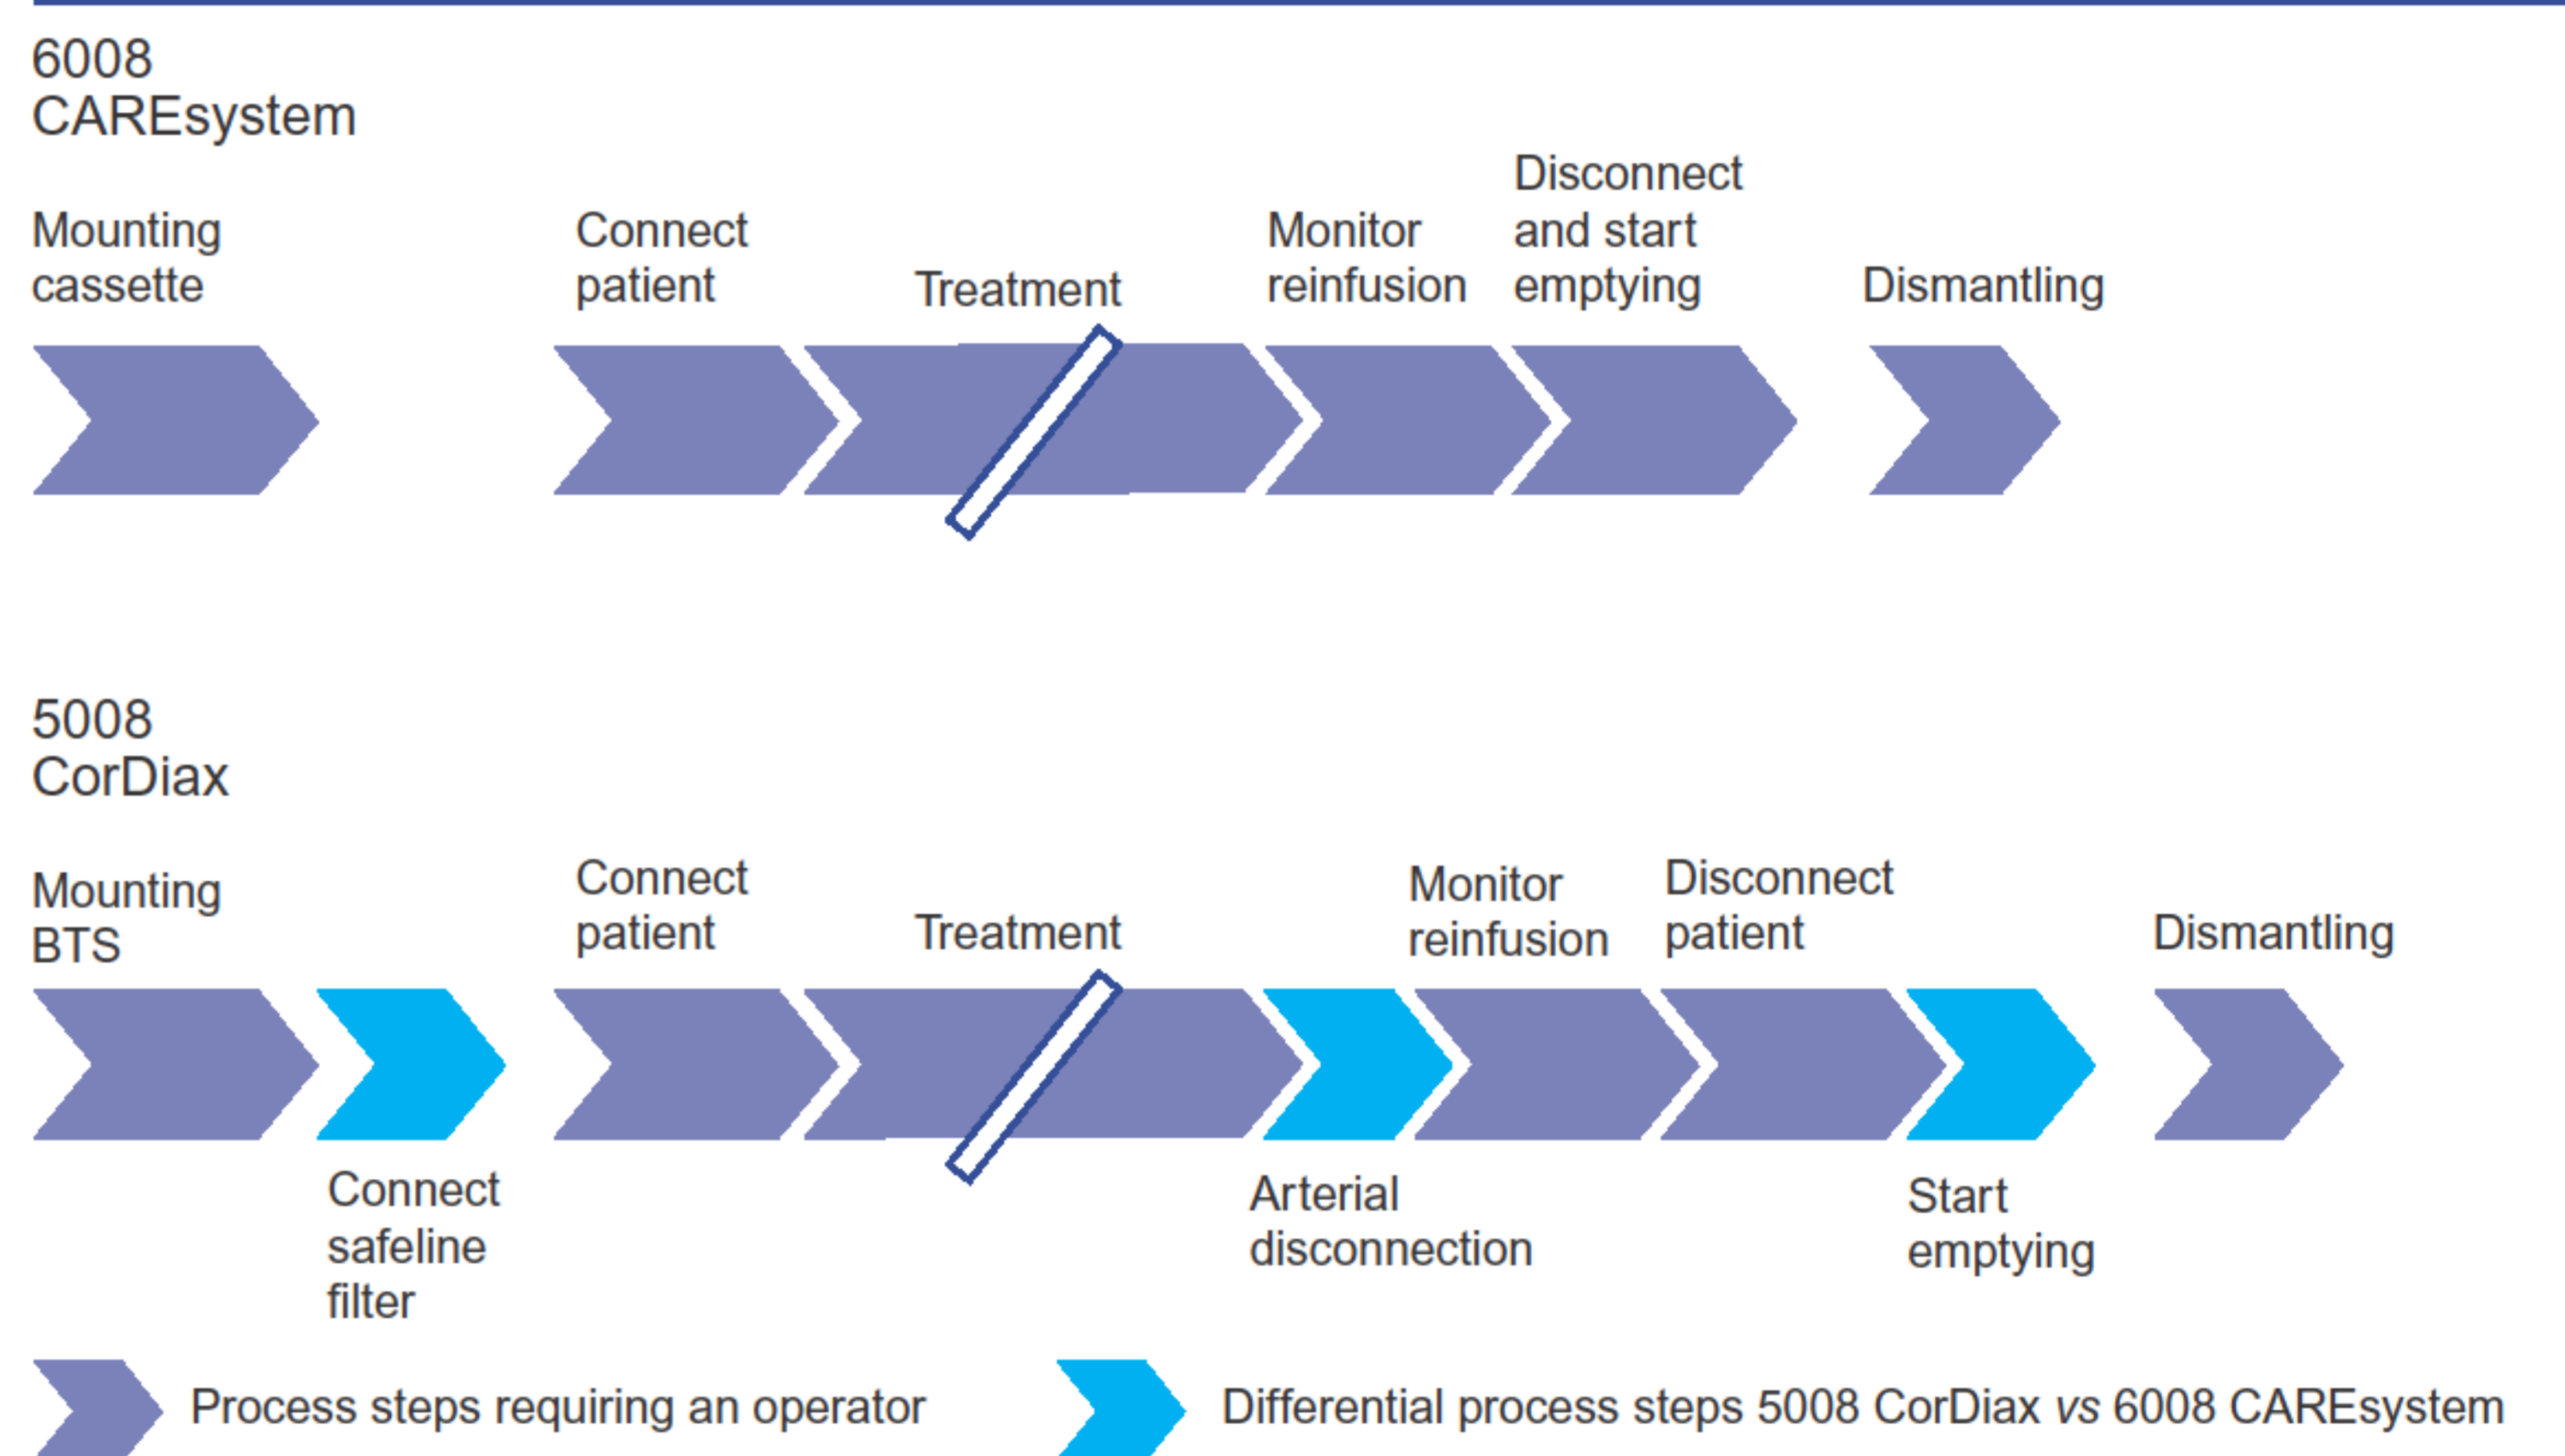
6008
CAREsystem

Mounting cassette

Connect patient

Treatment

Monitor reinfusion

Disconnect and start emptying

Dismantling

5008
CorDiax

Mounting BTS

Connect patient

Treatment

Monitor reinfusion

Disconnect patient

Dismantling

Connect safeline filter

Arterial disconnection

Start emptying

Process steps requiring an operator

Differential process steps 5008 CorDiax *vs* 6008 CAREsystem